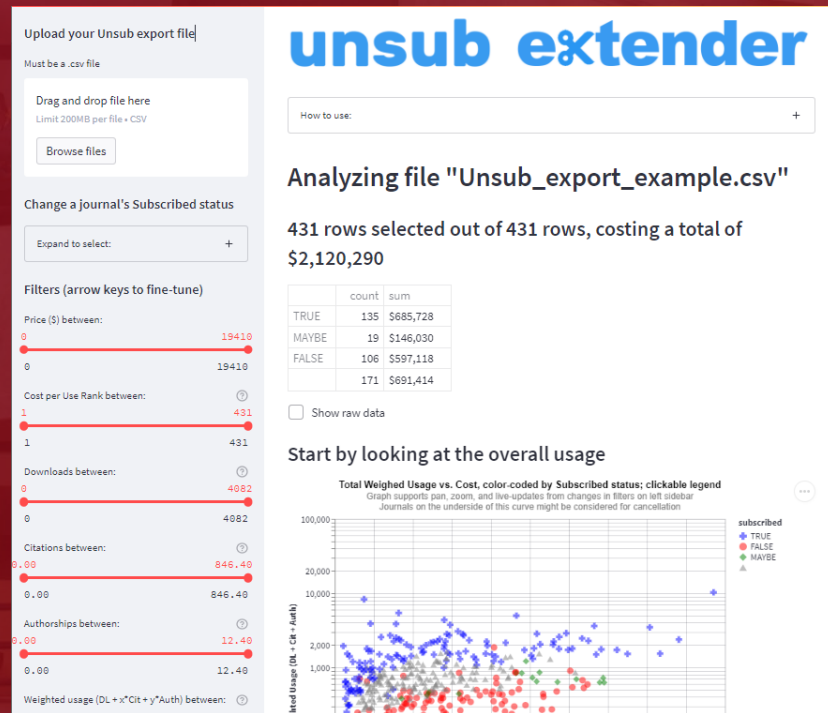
Upload your Unsub export file

Must be a .csv file

Drag and drop file here

Limit 200MB per file • CSV

Browse files

Change a journal's Subscribed status

Expand to select: +

Filters (arrow keys to fine-tune)

Price ($) between:

0 19410

0 19410

Cost per Use Rank between:

1 431

1 431

Downloads between:

0 4082

0 4082

Citations between:

0.00 846.40

0.00 846.40

Authorships between:

0.00 12.40

0.00 12.40

Weighted usage (DL + x*Cit + y*Auth) between:

unsub extender

How to use: +

Analyzing file "Unsub_export_example.csv"

431 rows selected out of 431 rows, costing a total of $2,120,290

| | count | sum |
|---|---|---|
| TRUE | 135 | $685,728 |
| MAYBE | 19 | $146,030 |
| FALSE | 106 | $597,118 |
| | 171 | $691,414 |

Show raw data

Start by looking at the overall usage

Total Weighed Usage vs. Cost, color-coded by Subscribed status; clickable legend

Graph supports pan, zoom, and live-updates from changes in filters on left sidebar

Journals on the underside of this curve might be considered for cancellation

subscribed
TRUE
FALSE
MAYBE

100,000
20,000
10,000
2,000
1,000

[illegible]ted Usage (DL + Cit + Auth)